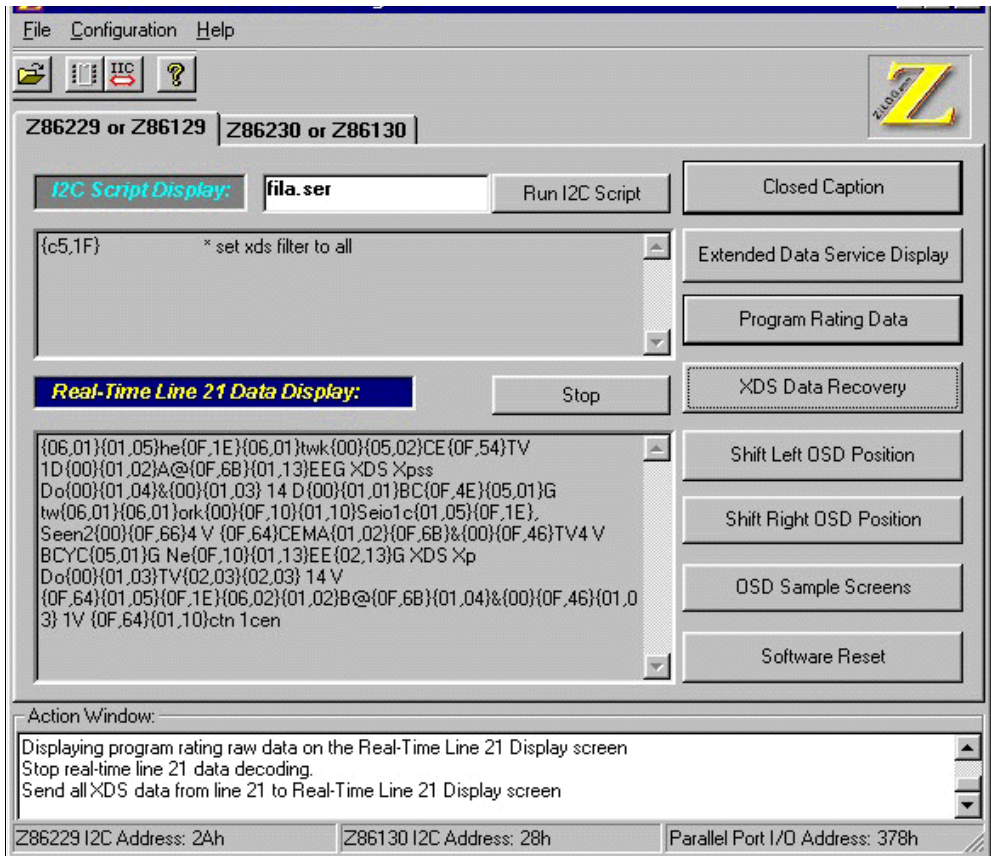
File Configuration Help

IIC

ZiLOG

Z86229 or Z86129 | Z86230 or Z86130

I2C Script Display: fila.ser Run I2C Script

{c5,1F} * set xds filter to all

Real-Time Line 21 Data Display: Stop

{06,01}{01,05}he{0F,1E}{06,01}twk{00}{05,02}CE{0F,54}TV 1D{00}{01,02}A@{0F,6B}{01,13}EEG XDS Xpss Do{00}{01,04}&{00}{01,03} 14 D{00}{01,01}BC{0F,4E}{05,01}G tw{06,01}{06,01}ork{00}{0F,10}{01,10}Seio1c{01,05}{0F,1E}, Seen2{00}{0F,66}4 V {0F,64}CEMA{01,02}{0F,6B}&{00}{0F,46}TV4 V BCYC{05,01}G Ne{0F,10}{01,13}EE{02,13}G XDS Xp Do{00}{01,03}TV{02,03}{02,03} 14 V {0F,64}{01,05}{0F,1E}{06,02}{01,02}B@{0F,6B}{01,04}&{00}{0F,46}{01,03} 1V {0F,64}{01,10}ctn 1cen

Closed Caption

Extended Data Service Display

Program Rating Data

XDS Data Recovery

Shift Left OSD Position

Shift Right OSD Position

OSD Sample Screens

Software Reset

Action Window:

Displaying program rating raw data on the Real-Time Line 21 Display screen
Stop real-time line 21 data decoding.
Send all XDS data from line 21 to Real-Time Line 21 Display screen

Z86229 I2C Address: 2Ah | Z86130 I2C Address: 28h | Parallel Port I/O Address: 378h